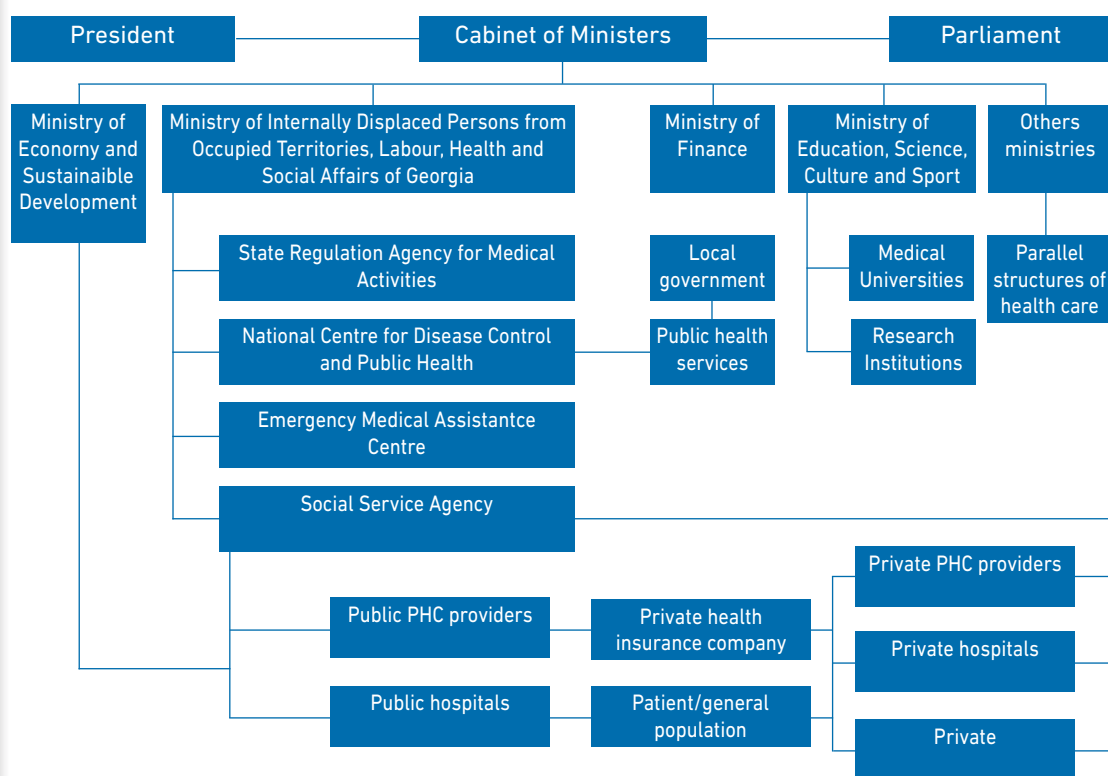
President

Cabinet of Ministers

Parliament

Ministry of Econorny and Sustainaible Development

Ministry of Internally Displaced Persons from Occupied Territories, Labour, Health and Social Affairs of Georgia

Ministry of Finance

Ministry of Education, Science, Culture and Sport

Others ministries

State Regulation Agency for Medical Activities

Local government

Medical Universities

Parallel structures of health care

National Centre for Disease Control and Public Health

Public health services

Research Institutions

Emergency Medical Assistantce Centre

Social Service Agency

Private PHC providers

Public PHC providers

Private health insurance company

Private hospitals

Public hospitals

Patient/general population

Private